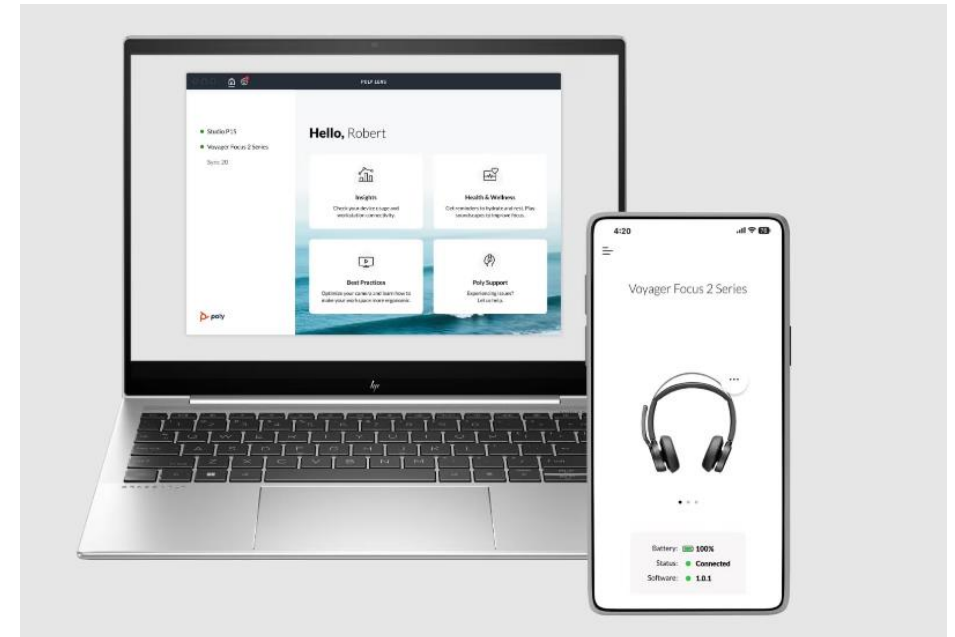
POLY LENS

Studio P15
Voyager Focus 2 Series
Sync 20

Hello, Robert

Insights
Check your device usage and workstation connectivity.

Health & Wellness
Get reminders to hydrate and rest. Play soundscapes to improve focus.

Best Practices
Optimize your camera and learn how to make your workspace more ergonomic.

Poly Support
Experiencing issues? Let us help.

poly

hp

4:20

Voyager Focus 2 Series

Battery: 100%
Status: Connected
Software: 1.0.1